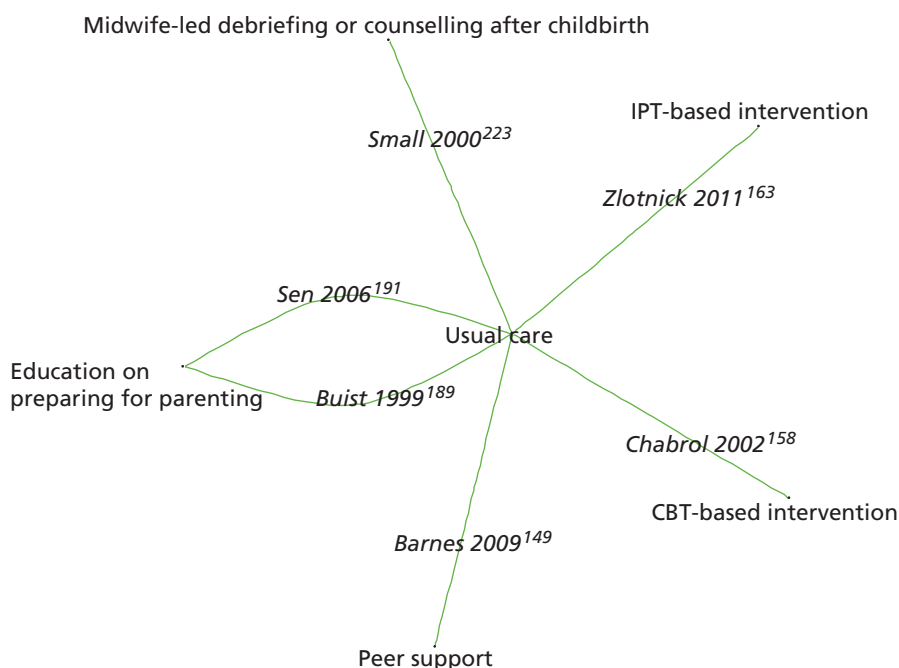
Midwife-led debriefing or counselling after childbirth

IPT-based intervention

Small 2000$^{223}$

Zlotnick 2011$^{163}$

Sen 2006$^{191}$

Usual care

Education on preparing for parenting

Buist 1999$^{189}$

Chabrol 2002$^{158}$

CBT-based intervention

Barnes 2009$^{149}$

Peer support